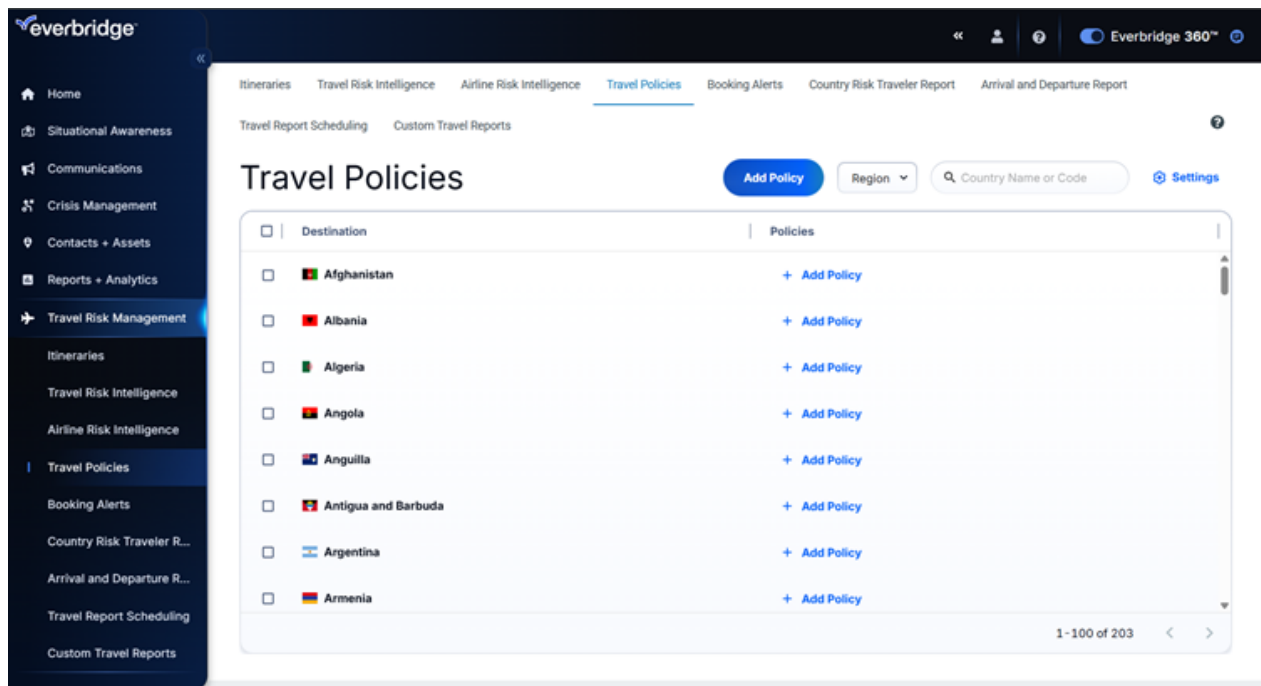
everbridge

Home
Situational Awareness
Communications
Crisis Management
Contacts + Assets
Reports + Analytics
Travel Risk Management
Itineraries
Travel Risk Intelligence
Airline Risk Intelligence
Travel Policies
Booking Alerts
Country Risk Traveler R...
Arrival and Departure R...
Travel Report Scheduling
Custom Travel Reports

Everbridge 360™

Itineraries Travel Risk Intelligence Airline Risk Intelligence Travel Policies Booking Alerts Country Risk Traveler Report Arrival and Departure Report
Travel Report Scheduling Custom Travel Reports

Travel Policies

Add Policy Region Country Name or Code Settings

| Destination | Policies |
|---|---|
| Afghanistan | + Add Policy |
| Albania | + Add Policy |
| Algeria | + Add Policy |
| Angola | + Add Policy |
| Anguilla | + Add Policy |
| Antigua and Barbuda | + Add Policy |
| Argentina | + Add Policy |
| Armenia | + Add Policy |

1-100 of 203